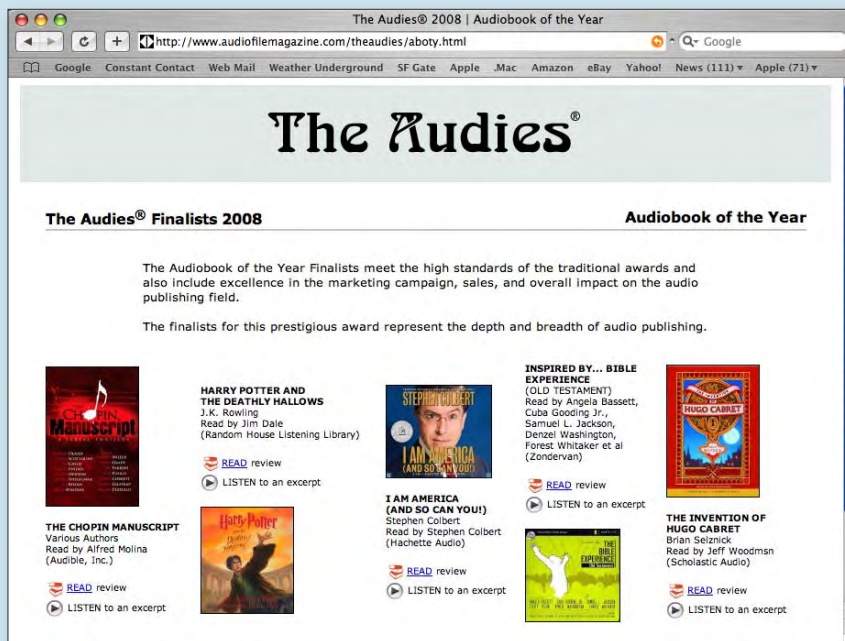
The Audies® 2008 | Audiobook of the Year

http://www.audiofilemagazine.com/theaudies/aboty.html

Google

Google Constant Contact Web Mail Weather Underground SF Gate Apple .Mac Amazon eBay Yahoo! News (111) ▾ Apple (71) ▾

The Audies®

The Audies® Finalists 2008

Audiobook of the Year

The Audiobook of the Year Finalists meet the high standards of the traditional awards and also include excellence in the marketing campaign, sales, and overall impact on the audio publishing field.

The finalists for this prestigious award represent the depth and breadth of audio publishing.

Chopin Manuscript

THE CHOPIN MANUSCRIPT
Various Authors
Read by Alfred Molina
(Audible, Inc.)

READ review

LISTEN to an excerpt

HARRY POTTER AND THE DEATHLY HALLOWS
J.K. Rowling
Read by Jim Dale
(Random House Listening Library)

READ review

LISTEN to an excerpt

Harry Potter

STEPHEN COLBERT
I AM AMERICA (AND SO CAN YOU!)

I AM AMERICA (AND SO CAN YOU!)
Stephen Colbert
Read by Stephen Colbert
(Hachette Audio)

READ review

LISTEN to an excerpt

INSPIRED BY... BIBLE EXPERIENCE
(OLD TESTAMENT)
Read by Angela Bassett, Cuba Gooding Jr., Samuel L. Jackson, Denzel Washington, Forest Whitaker et al
(Zondervan)

READ review

LISTEN to an excerpt

THE BIBLE EXPERIENCE

HUGO CABRET

THE INVENTION OF HUGO CABRET
Brian Selznick
Read by Jeff Woodmsn
(Scholastic Audio)

READ review

LISTEN to an excerpt